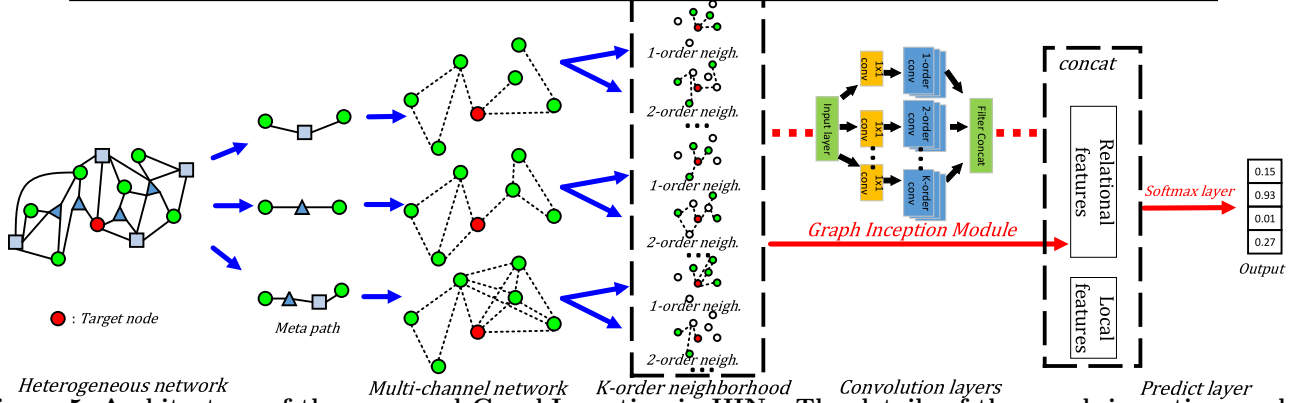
: Target node

Heterogeneous network

Meta path

Multi-channel network

1-order neigh.

2-order neigh.

1-order neigh.

2-order neigh.

1-order neigh.

2-order neigh.

K-order neighborhood

Input layer

1x1 conv

1x1 conv

1x1 conv

1-order conv

2-order conv

K-order conv

Filter Concat

Graph Inception Module

Convolution layers

concat

Relational features

Local features

Softmax layer

| 0.15 |
|---|
| 0.93 |
| 0.01 |
| 0.27 |

Output

Predict layer

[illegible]